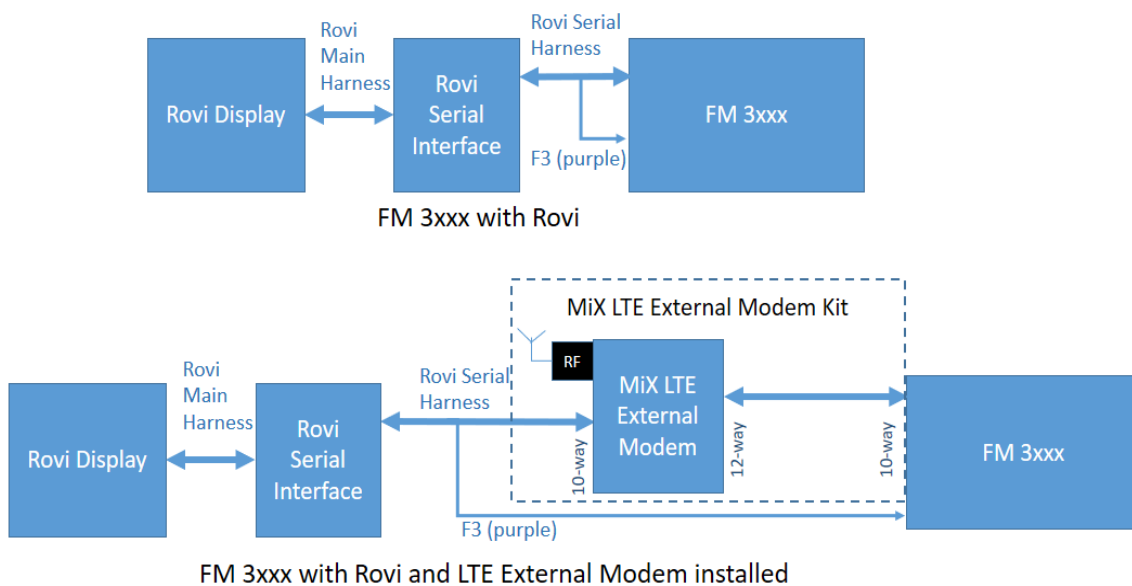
Rovi Main Harness

Rovi Serial Harness

Rovi Display

Rovi Serial Interface

FM 3xxx

F3 (purple)

FM 3xxx with Rovi

MiX LTE External Modem Kit

Rovi Main Harness

Rovi Serial Harness

RF

Rovi Display

Rovi Serial Interface

MiX LTE External Modem

10-way

12-way

10-way

FM 3xxx

F3 (purple)

FM 3xxx with Rovi and LTE External Modem installed